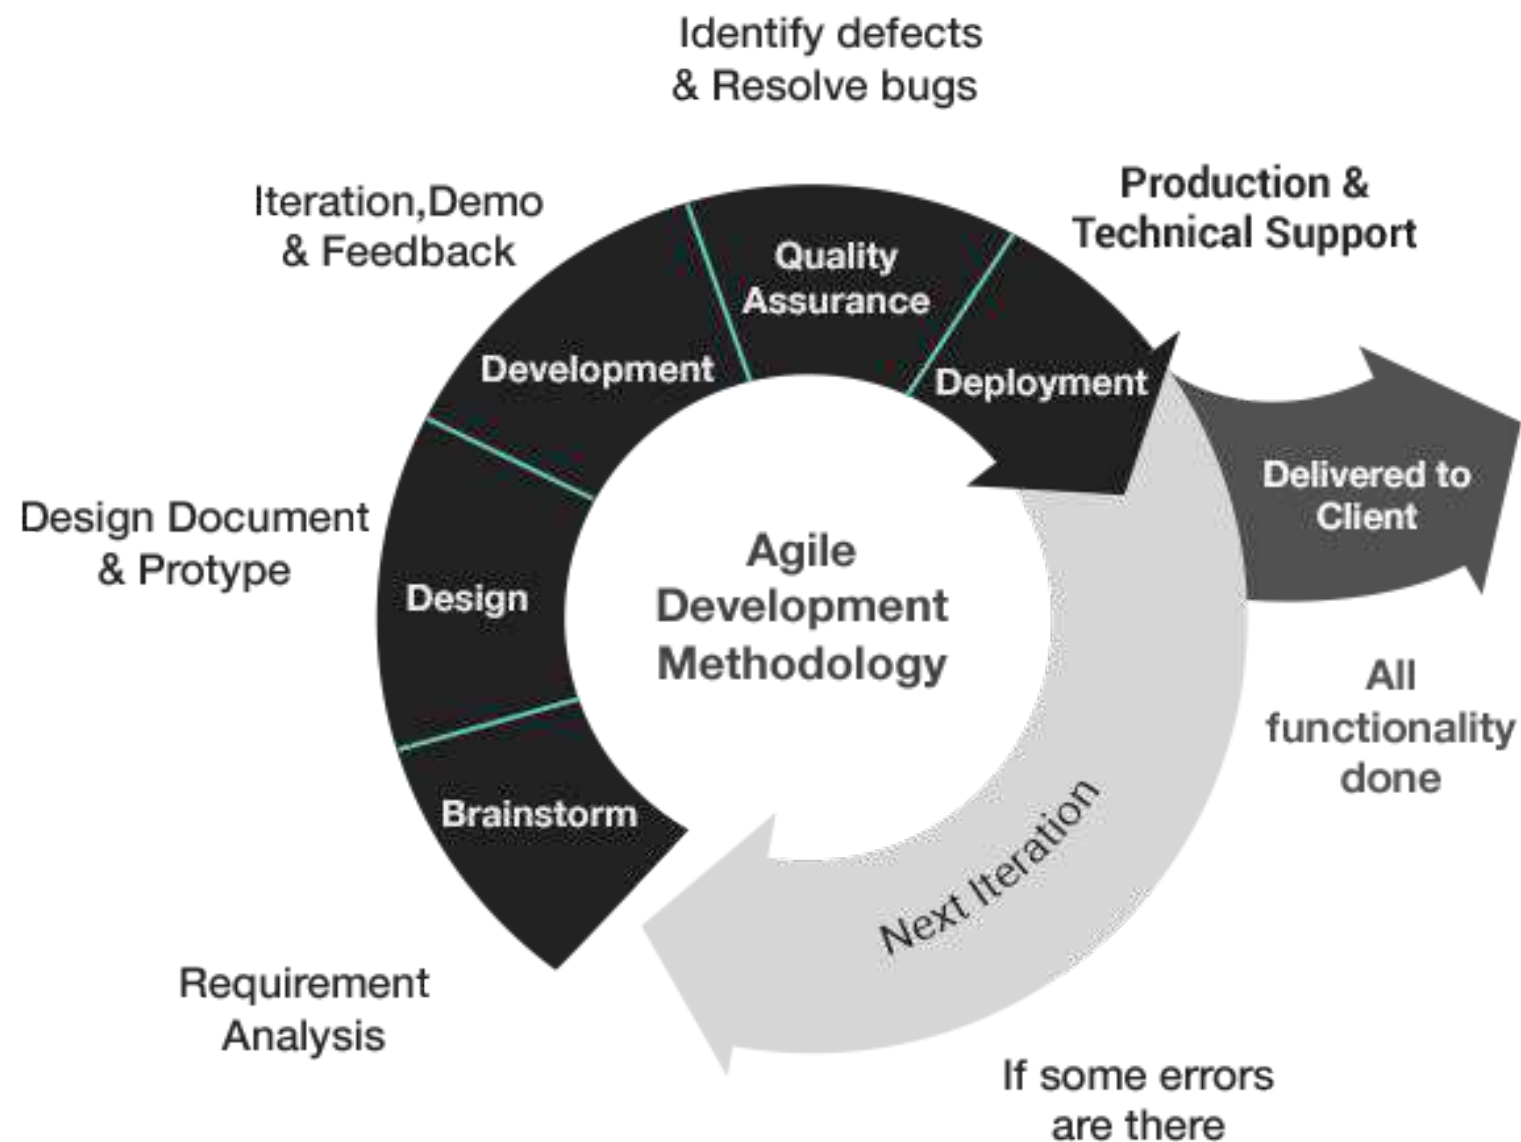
Identify defects & Resolve bugs

Iteration,Demo & Feedback

Production & Technical Support

Quality Assurance

Development

Deployment

Delivered to Client

Design Document & Protype

Design

Agile Development Methodology

All functionality done

Brainstorm

Next Iteration

Requirement Analysis

If some errors are there